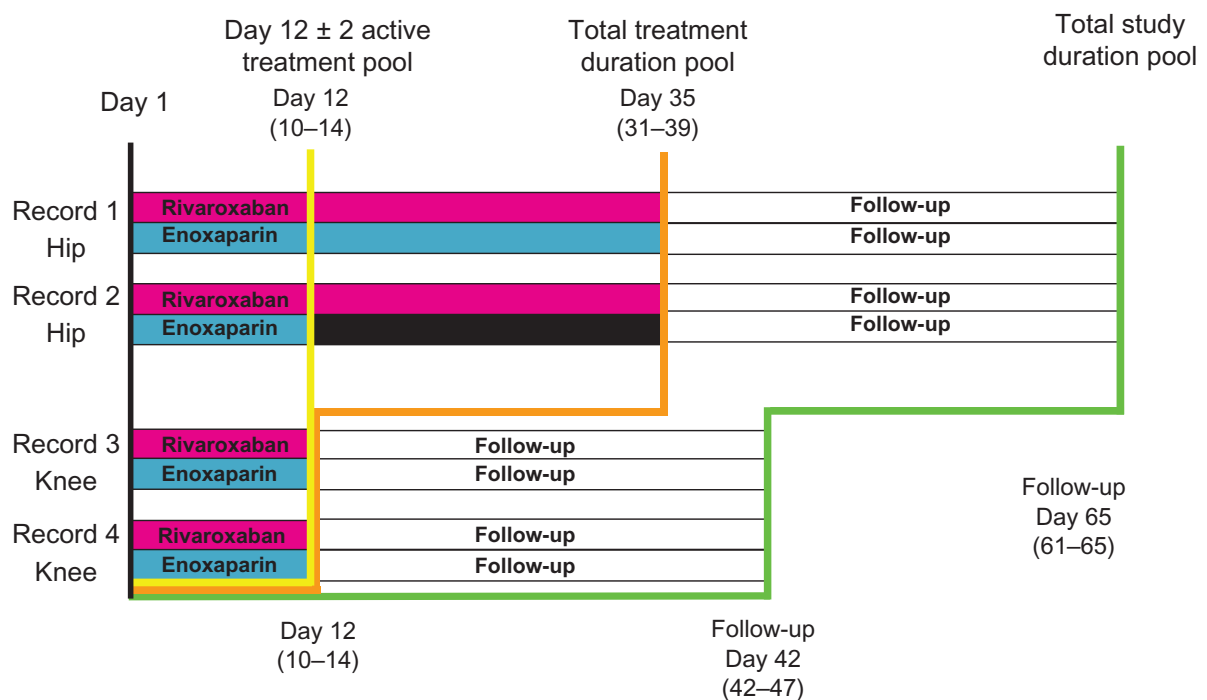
Day 12 ± 2 active treatment pool

Total treatment duration pool

Total study duration pool

Day 1

Day 12 (10–14)

Day 35 (31–39)

Record 1 Hip

Rivaroxaban

Follow-up

Enoxaparin

Follow-up

Record 2 Hip

Rivaroxaban

Follow-up

Enoxaparin

Follow-up

Record 3 Knee

Rivaroxaban

Follow-up

Enoxaparin

Follow-up

Record 4 Knee

Rivaroxaban

Follow-up

Enoxaparin

Follow-up

Follow-up Day 65 (61–65)

Day 12 (10–14)

Follow-up Day 42 (42–47)